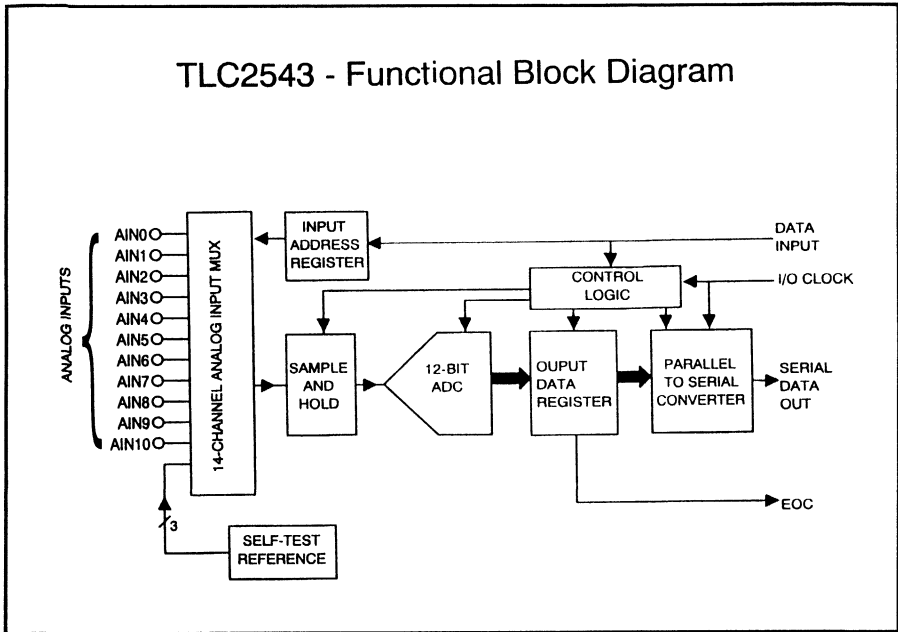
TLC2543 - Functional Block Diagram

ANALOG INPUTS

AIN0
AIN1
AIN2
AIN3
AIN4
AIN5
AIN6
AIN7
AIN8
AIN9
AIN10

14-CHANNEL ANALOG INPUT MUX

INPUT ADDRESS REGISTER

DATA INPUT

CONTROL LOGIC

I/O CLOCK

SAMPLE AND HOLD

12-BIT ADC

OUPUT DATA REGISTER

PARALLEL TO SERIAL CONVERTER

SERIAL DATA OUT

EOC

3

SELF-TEST REFERENCE